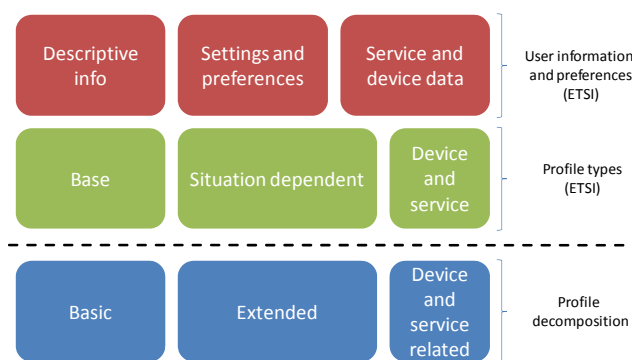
Descriptive info

Settings and preferences

Service and device data

User information and preferences (ETSI)

Base

Situation dependent

Device and service

Profile types (ETSI)

Basic

Extended

Device and service related

Profile decomposition